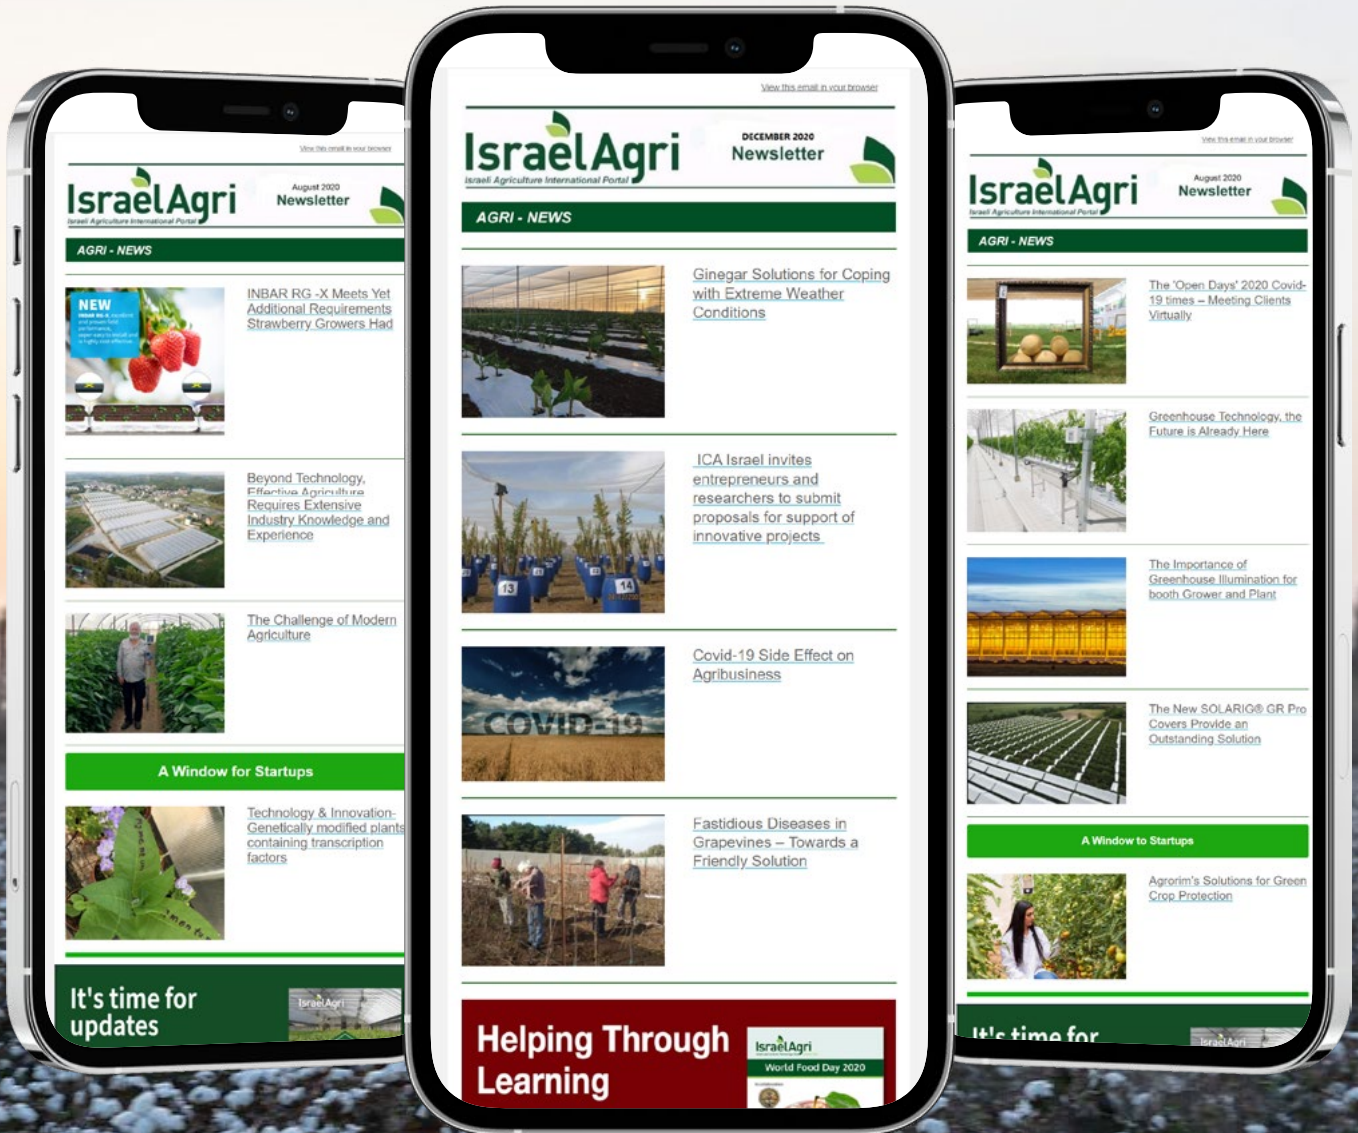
View this email in your browser

IsraelAgri
Israeli Agriculture International Portal

August 2020
Newsletter

AGRI - NEWS

NEW

INBAR RG -X Meets Yet Additional Requirements Strawberry Growers Had

Beyond Technology, Effective Agriculture Requires Extensive Industry Knowledge and Experience

The Challenge of Modern Agriculture

A Window for Startups

Technology & Innovation- Genetically modified plants containing transcription factors

It's time for updates

IsraelAgri

View this email in your browser

IsraelAgri
Israeli Agriculture International Portal

DECEMBER 2020
Newsletter

AGRI - NEWS

Ginegar Solutions for Coping with Extreme Weather Conditions

ICA Israel invites entrepreneurs and researchers to submit proposals for support of innovative projects

13

14

Covid-19 Side Effect on Agribusiness

COVID-19

Fastidious Diseases in Grapevines – Towards a Friendly Solution

Helping Through Learning

IsraelAgri

World Food Day 2020

View this email in your browser

IsraelAgri
Israeli Agriculture International Portal

August 2020
Newsletter

AGRI - NEWS

The 'Open Days' 2020 Covid-19 times – Meeting Clients Virtually

Greenhouse Technology, the Future is Already Here

The Importance of Greenhouse Illumination for booth Grower and Plant

The New SOLARIG® GR Pro Covers Provide an Outstanding Solution

A Window to Startups

Agrorim's Solutions for Green Crop Protection

It's time for

IsraelAgri